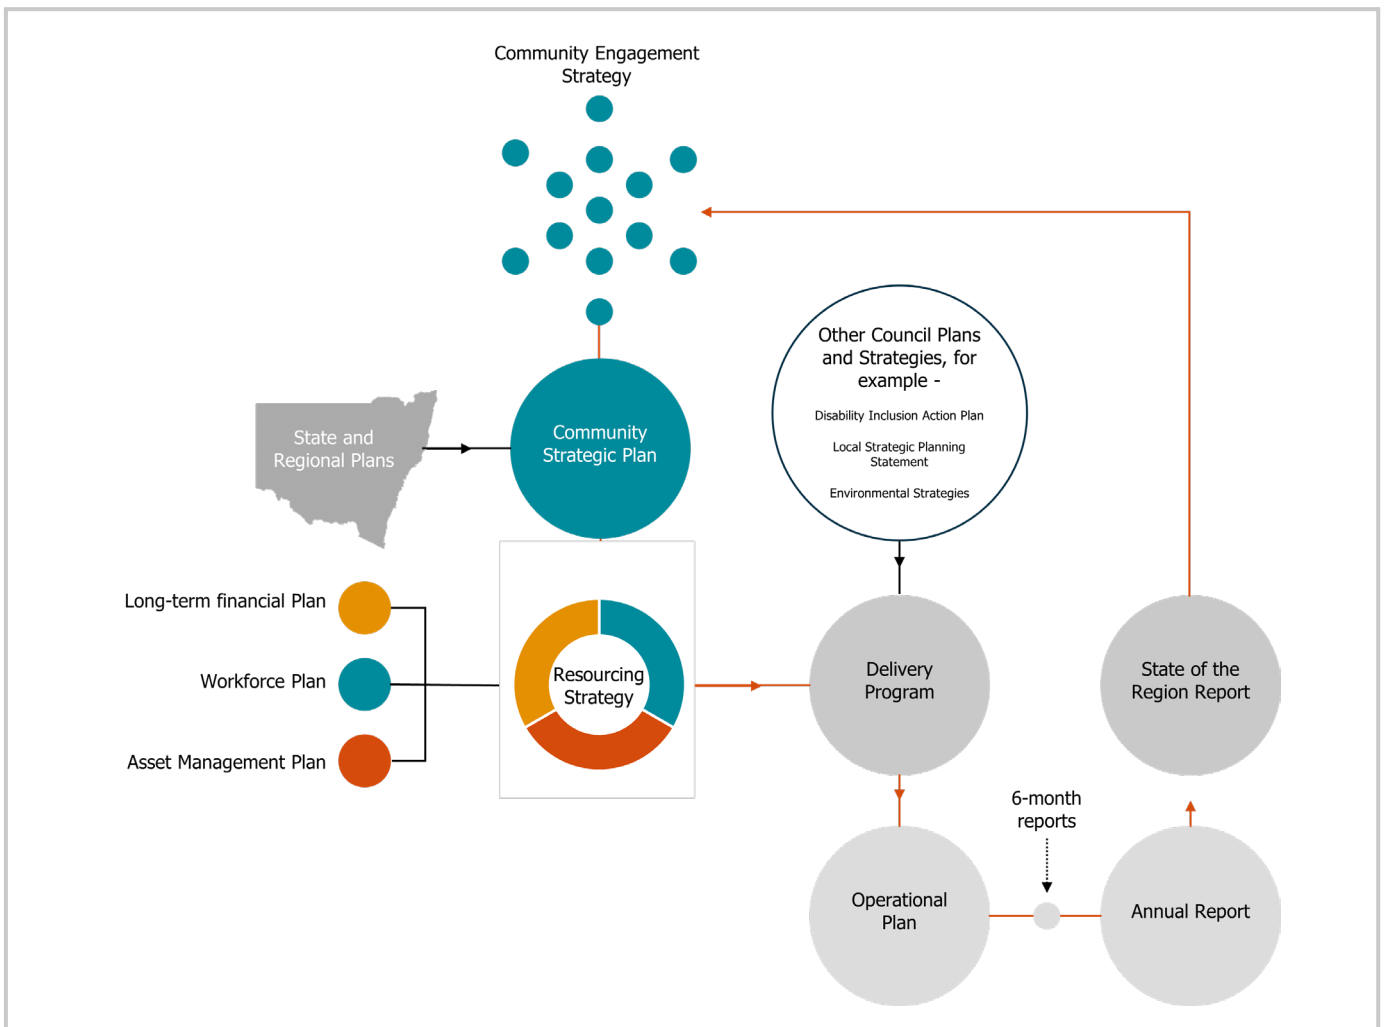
Community Engagement Strategy

State and Regional Plans

Community Strategic Plan

Other Council Plans and Strategies, for example -

Disability Inclusion Action Plan

Local Strategic Planning Statement

Environmental Strategies

Long-term financial Plan

Workforce Plan

Asset Management Plan

Resourcing Strategy

Delivery Program

State of the Region Report

6-month reports

Operational Plan

Annual Report